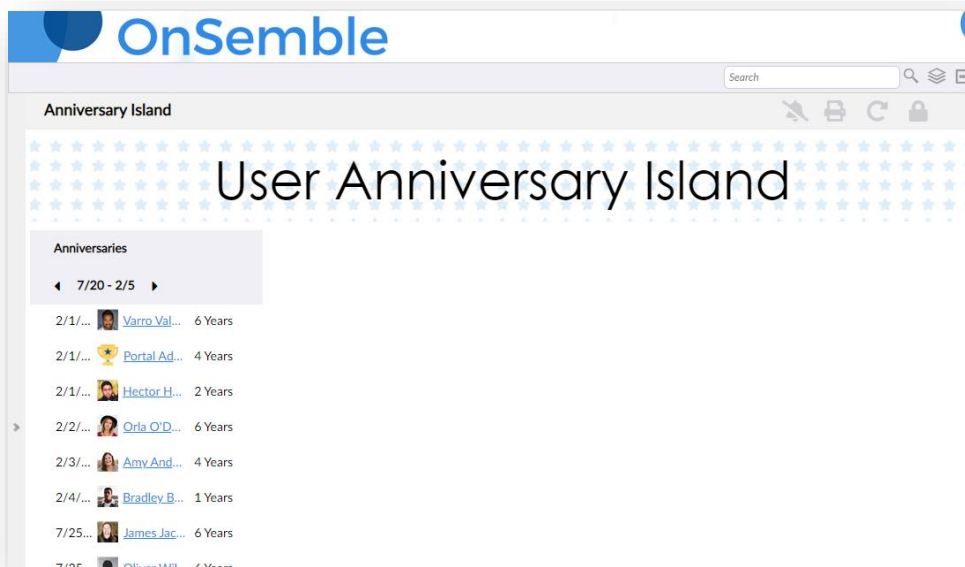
OnSemble

Search

Anniversary Island

User Anniversary Island

Anniversaries

7/20 - 2/5

2/1/... Varro Val... 6 Years

2/1/... Portal Ad... 4 Years

2/1/... Hector H... 2 Years

2/2/... Orla O'D... 6 Years

2/3/... Amy And... 4 Years

2/4/... Bradley B... 1 Years

7/25... James Jac... 6 Years

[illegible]